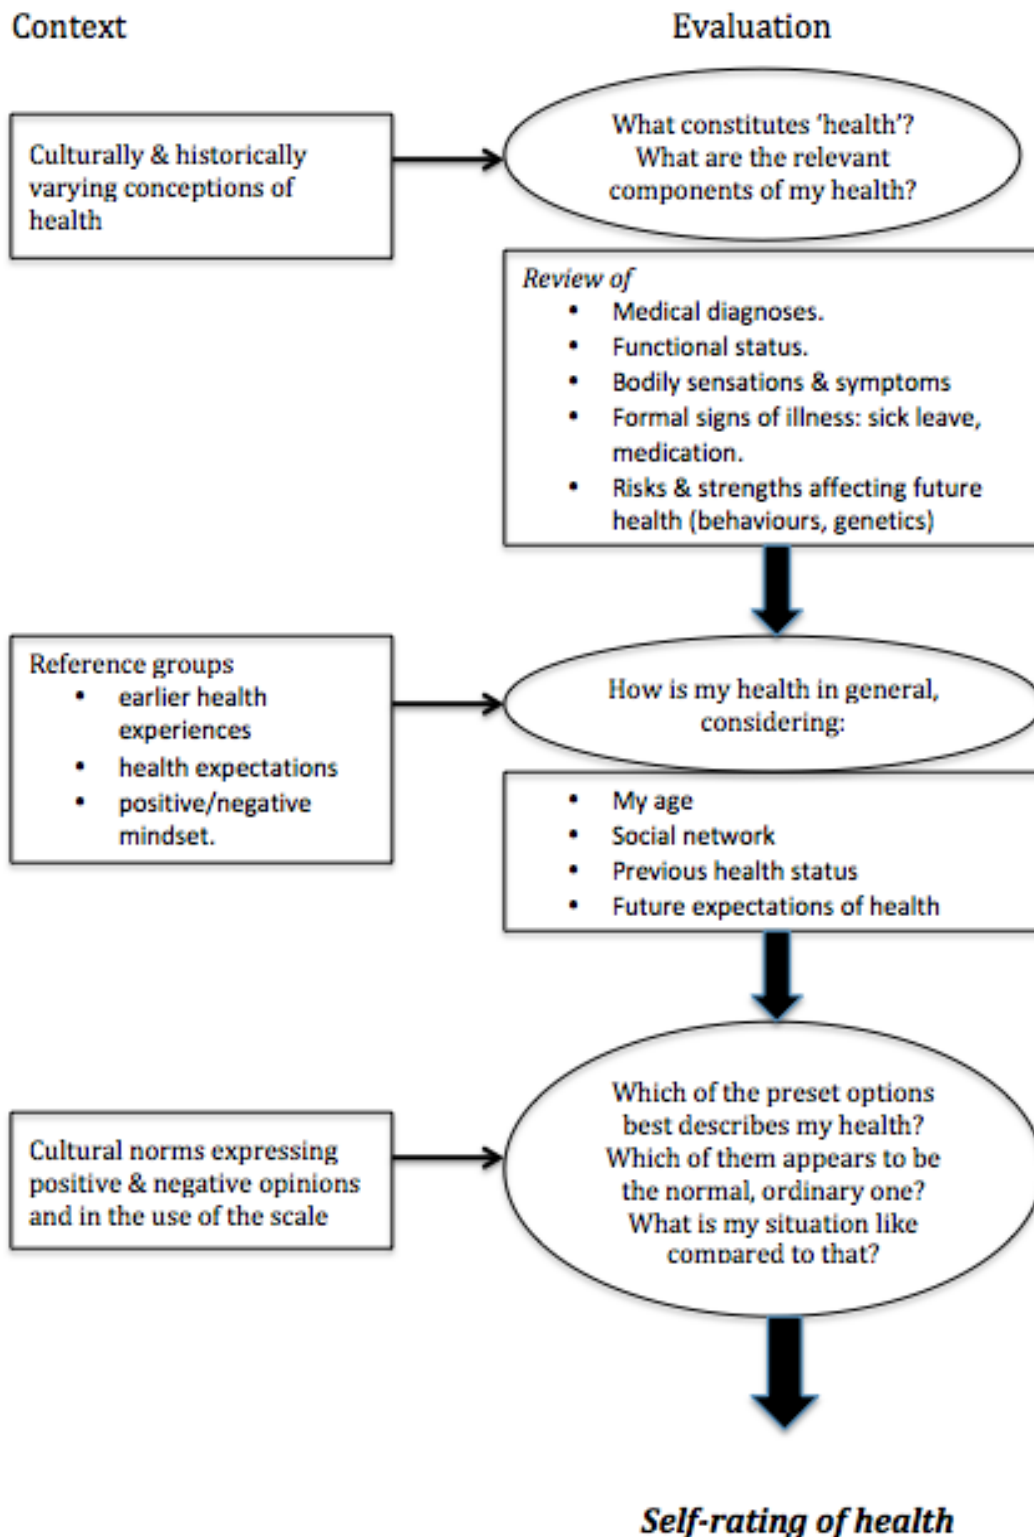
Context

Evaluation

Culturally & historically varying conceptions of health

What constitutes 'health'? What are the relevant components of my health?

*Review of*
- Medical diagnoses.
- Functional status.
- Bodily sensations & symptoms
- Formal signs of illness: sick leave, medication.
- Risks & strengths affecting future health (behaviours, genetics)

Reference groups
- earlier health experiences
- health expectations
- positive/negative mindset.

How is my health in general, considering:

- My age
- Social network
- Previous health status
- Future expectations of health

Cultural norms expressing positive & negative opinions and in the use of the scale

Which of the preset options best describes my health? Which of them appears to be the normal, ordinary one? What is my situation like compared to that?

***Self-rating of health***